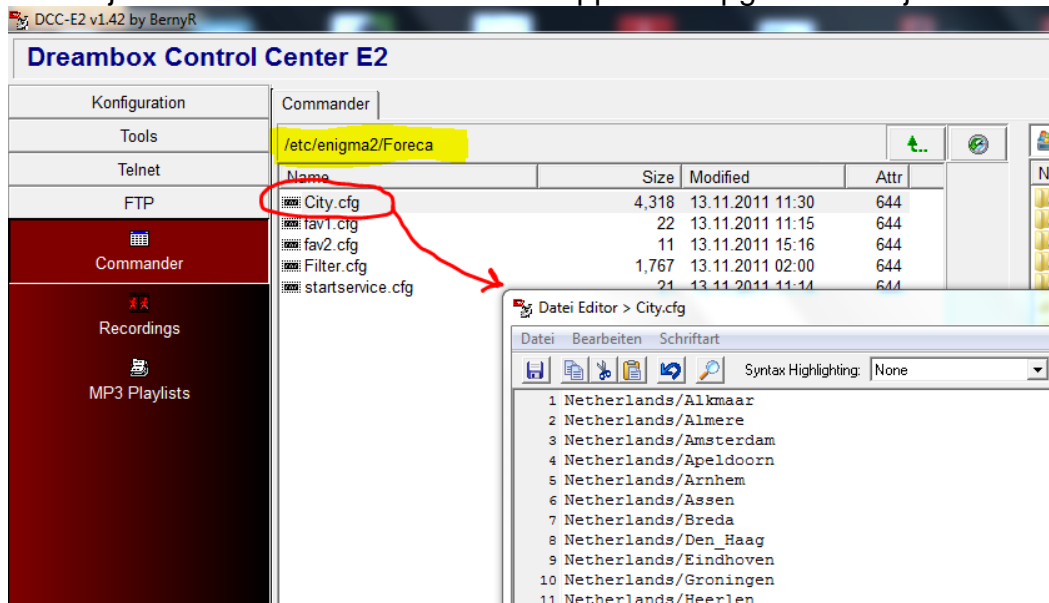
DCC-E2 v1.42 by BernyR

Dreambox Control Center E2

Konfiguration
Tools
Telnet
FTP
Commander
Recordings
MP3 Playlists

Commander

/etc/enigma2/Foreca

| Name | Size | Modified | Attr |
|---|---|---|---|
| City.cfg | 4,318 | 13.11.2011 11:30 | 644 |
| fav1.cfg | 22 | 13.11.2011 11:15 | 644 |
| fav2.cfg | 11 | 13.11.2011 15:16 | 644 |
| Filter.cfg | 1,767 | 13.11.2011 02:00 | 644 |
| startservice.cfg | 21 | 13.11.2011 11:14 | 644 |

Datei Editor > City.cfg

Datei Bearbeiten Schriftart

Syntax Highlighting: None

1 Netherlands/Alkmaar
2 Netherlands/Almere
3 Netherlands/Amsterdam
4 Netherlands/Apeldoorn
5 Netherlands/Arnhem
6 Netherlands/Assen
7 Netherlands/Breda
8 Netherlands/Den_Haag
9 Netherlands/Eindhoven
10 Netherlands/Groningen
11 Netherlands/Heerlen